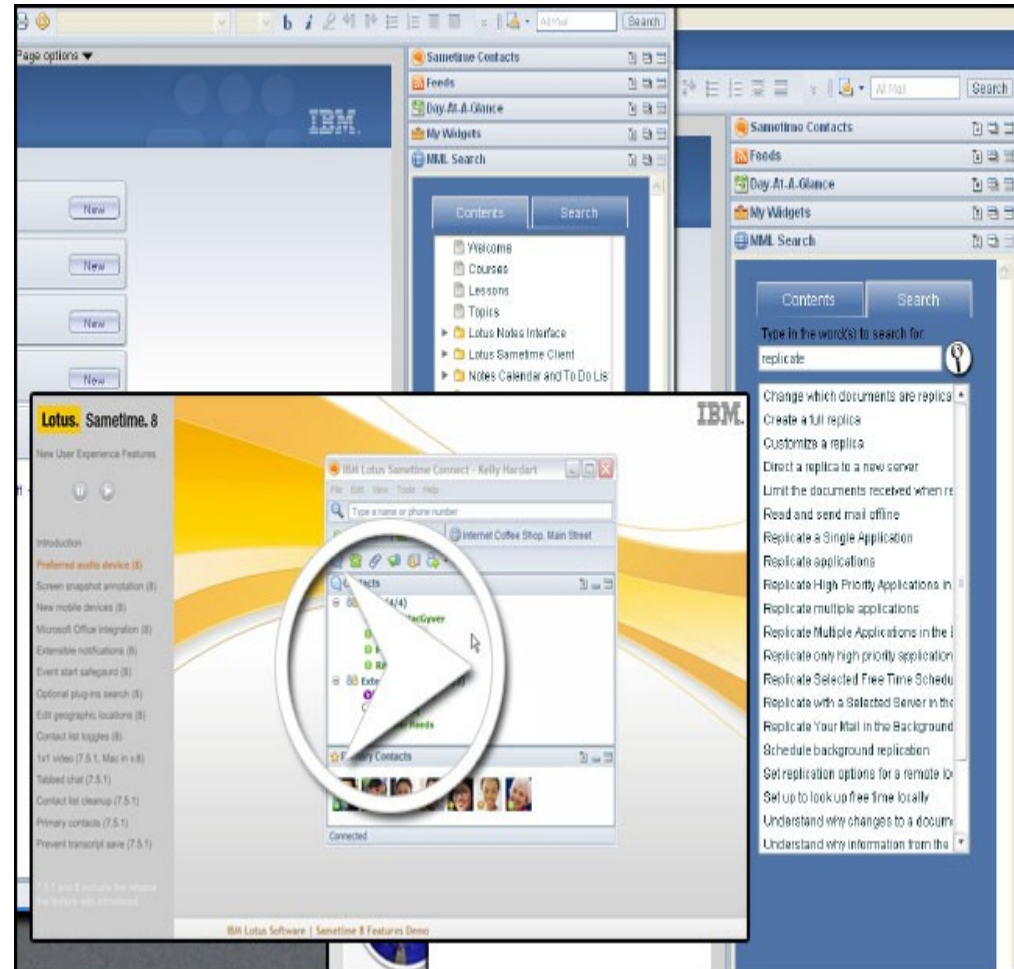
All Mail
Search
Page options ▼
IBM.
New
New
New
New
Sametime Contacts
Feeds
Day-At-A-Glance
My Widgets
MML Search
Contents
Search
Welcome
Courses
Lessons
Topics
Lotus Notes Interface
Lotus Sametime Client
Notes Calendar and To Do Lis

All Mail
Search
Sametime Contacts
Feeds
Day-At-A-Glance
My Widgets
MML Search
Contents
Search
Type in the word(s) to search for
replicate
Change which documents are replica
Create a full replica
Customize a replica
Direct a replica to a new server
Limit the documents received when re
Read and send mail offline
Replicate a Single Application
Replicate applications
Replicate High Priority Applications in
Replicate multiple applications
Replicate Multiple Applications in the I
Replicate only high priority application
Replicate Selected Free Time Schedu
Replicate with a Selected Server in the
Replicate Your Mail in the Background
Schedule background replication
Set replication options for a remote lo
Set up to look up free time locally
Understand why changes to a docum
Understand why information from the

Lotus. Sametime. 8
New User Experience Features
IBM.
Introduction
Preferred audio device (8)
Screen snapshot annotation (8)
New mobile devices (8)
Microsoft Office integration (8)
Extensible notifications (8)
Event start safeguard (8)
Optional plug-ins search (8)
Edit geographic locations (8)
Contact list toggles (8)
1x1 video (7.5.1, Mac in 8)
Tabbed chat (7.5.1)
Contact list cleanup (7.5.1)
Primary contacts (7.5.1)
Prevent transcript save (7.5.1)
7.5.1 and 8 indicate the release the feature was introduced
IBM Lotus Sametime Connect - Kelly Hardart
File Edit View Tools Help
Type a name or phone number
Internet Coffee Shop, Main Street
Contacts
(4/4)
MacGyver
Exte
Reeds
Contacts
Connected
IBM Lotus Software | Sametime 8 Features Demo